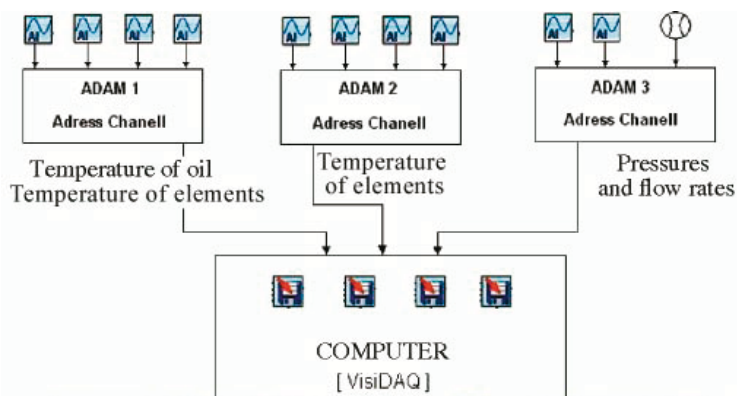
AI AI AI AI

AI AI AI AI

AI AI

ADAM 1

Adress Chanell

ADAM 2

Adress Chanell

ADAM 3

Adress Chanell

Temperature of oil
Temperature of elements

Temperature
of elements

Pressures
and flow rates

COMPUTER
[ VisiDAQ ]